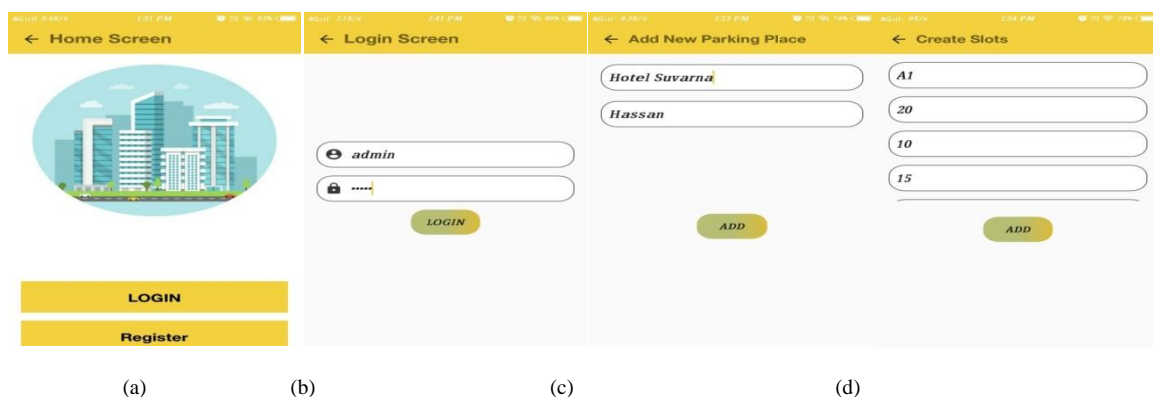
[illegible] 1:31 PM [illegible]

← Home Screen

LOGIN

Register

(a)

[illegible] 1:41 PM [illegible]

← Login Screen

admin

······

LOGIN

(b)

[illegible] 1:33 PM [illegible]

← Add New Parking Place

Hotel Suvarna

Hassan

ADD

(c)

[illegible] 1:34 PM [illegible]

← Create Slots

A1

20

10

15

ADD

(d)